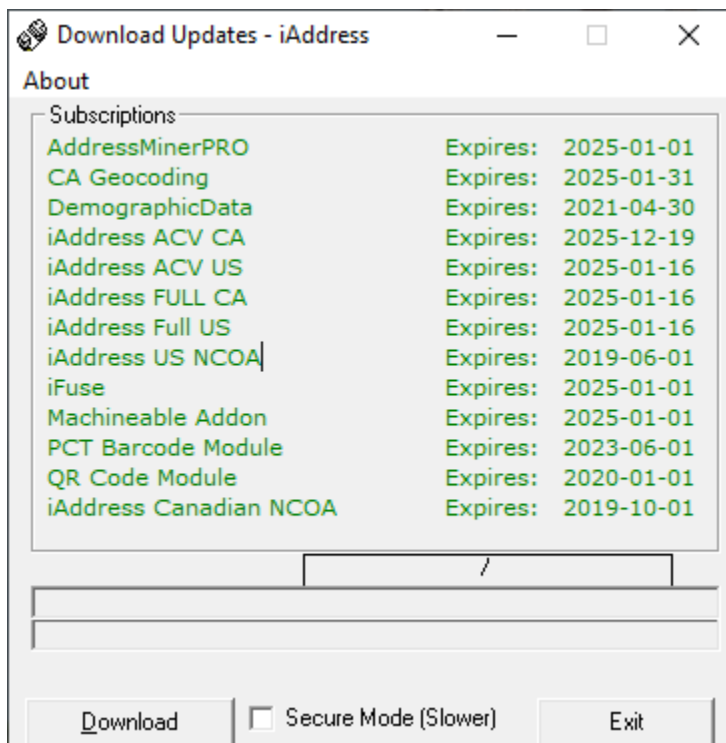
Download Updates - iAddress

About

Subscriptions

| | | |
|---|---|---|
| AddressMinerPRO | Expires: | 2025-01-01 |
| CA Geocoding | Expires: | 2025-01-31 |
| DemographicData | Expires: | 2021-04-30 |
| iAddress ACV CA | Expires: | 2025-12-19 |
| iAddress ACV US | Expires: | 2025-01-16 |
| iAddress FULL CA | Expires: | 2025-01-16 |
| iAddress Full US | Expires: | 2025-01-16 |
| iAddress US NCOA | Expires: | 2019-06-01 |
| iFuse | Expires: | 2025-01-01 |
| Machineable Addon | Expires: | 2025-01-01 |
| PCT Barcode Module | Expires: | 2023-06-01 |
| QR Code Module | Expires: | 2020-01-01 |
| iAddress Canadian NCOA | Expires: | 2019-10-01 |

/

Download

Secure Mode (Slower)

Exit